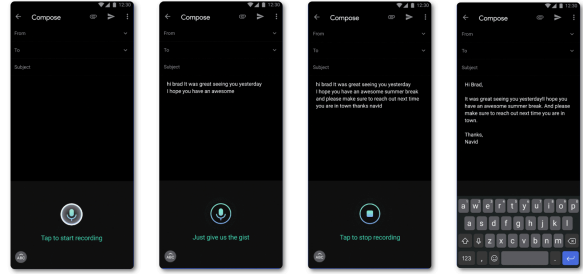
12:30
Compose
From
To
Subject
Tap to start recording

12:30
Compose
From
To
Subject
hi brad it was great seeing you yesterday I hope you have an awesome
Just give us the gist

12:30
Compose
From
To
Subject
hi brad it was great seeing you yesterday I hope you have an awesome summer break and please make sure to reach out next time you are in town thanks navid
Tap to stop recording

12:30
Compose
From
To
Subject
Hi Brad,

It was great seeing you yesterday!! I hope you have an awesome summer break. And please make sure to reach out next time you are in town.

Thanks,
Navid

q w e r t y u i o p
a s d f g h j k l
z x c v b n m
123 ,